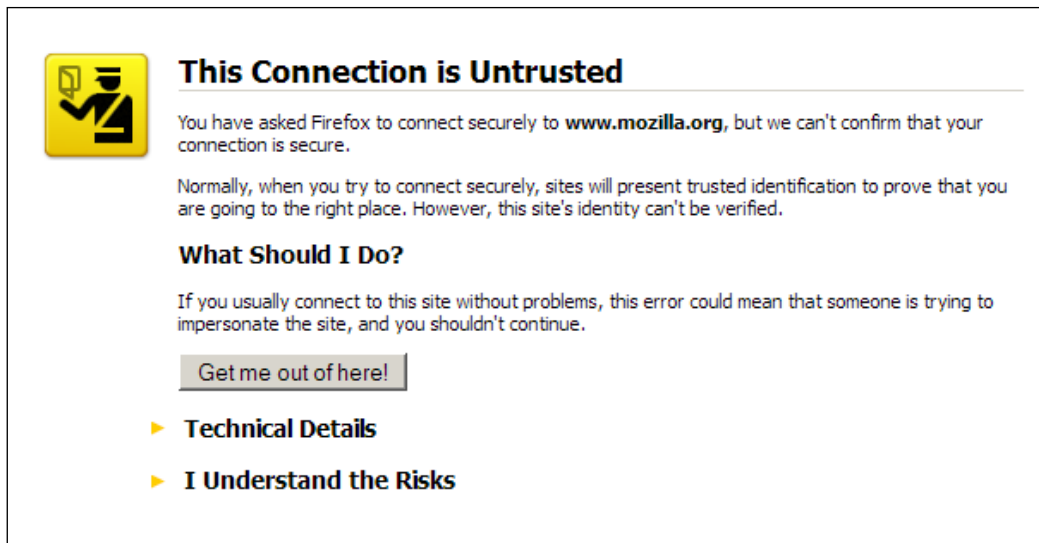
This Connection is Untrusted

You have asked Firefox to connect securely to **www.mozilla.org**, but we can't confirm that your connection is secure.

Normally, when you try to connect securely, sites will present trusted identification to prove that you are going to the right place. However, this site's identity can't be verified.

What Should I Do?

If you usually connect to this site without problems, this error could mean that someone is trying to impersonate the site, and you shouldn't continue.

Get me out of here!

Technical Details

I Understand the Risks